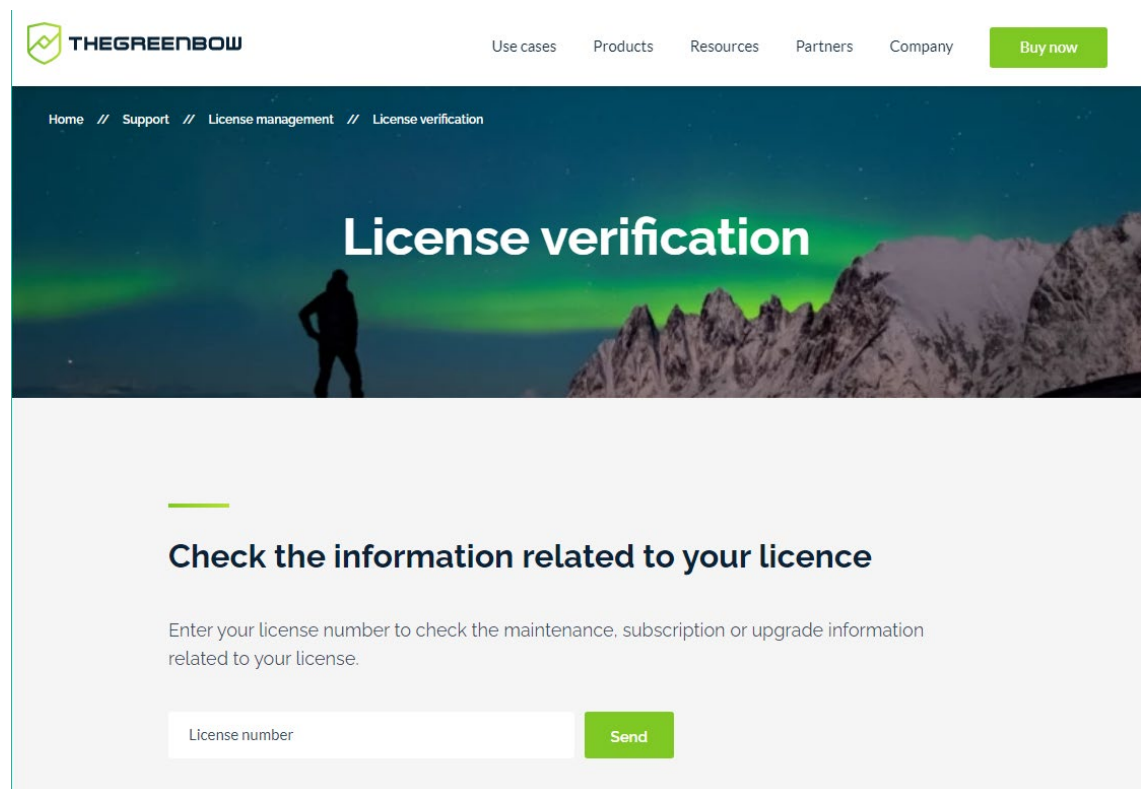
THEGREENBOW

Use cases Products Resources Partners Company Buy now

Home // Support // License management // License verification

License verification

Check the information related to your licence

Enter your license number to check the maintenance, subscription or upgrade information related to your license.

License number

Send